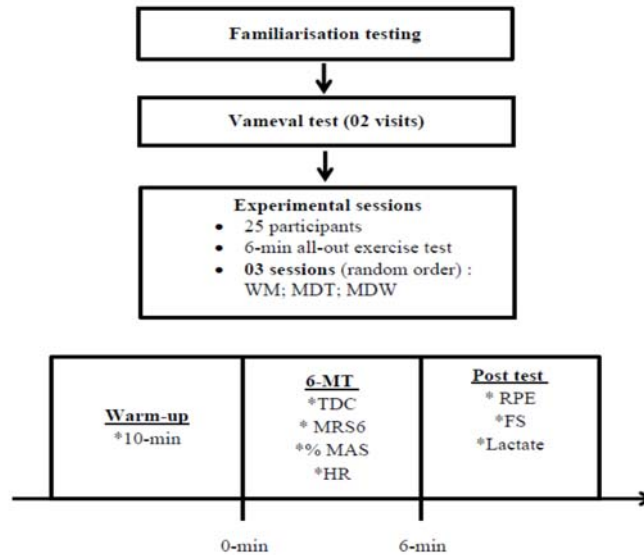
Familiarisation testing

Vameval test (02 visits)

Experimental sessions
- 25 participants
- 6-min all-out exercise test
- 03 sessions (random order) : WM; MDT; MDW

Warm-up
*10-min

6-MT
*TDC
* MRS6
*% MAS
*HR

Post test
* RPE
*FS
*Lactate

0-min

6-min